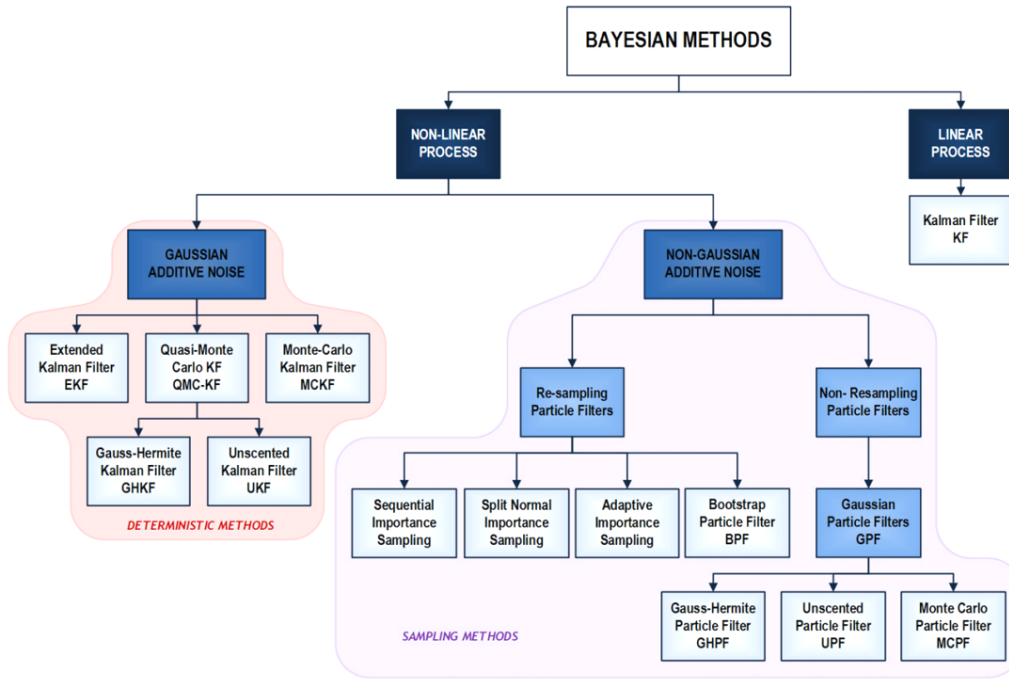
BAYESIAN METHODS

NON-LINEAR PROCESS

LINEAR PROCESS

Kalman Filter KF

GAUSSIAN ADDITIVE NOISE

NON-GAUSSIAN ADDITIVE NOISE

Extended Kalman Filter EKF

Quasi-Monte Carlo KF QMC-KF

Monte-Carlo Kalman Filter MCKF

Gauss-Hermite Kalman Filter GHKF

Unscented Kalman Filter UKF

DETERMINISTIC METHODS

Re-sampling Particle Filters

Non- Resampling Particle Filters

Sequential Importance Sampling

Split Normal Importance Sampling

Adaptive Importance Sampling

Bootstrap Particle Filter BPF

Gaussian Particle Filters GPF

Gauss-Hermite Particle Filter GHPF

Unscented Particle Filter UPF

Monte Carlo Particle Filter MCPF

SAMPLING METHODS